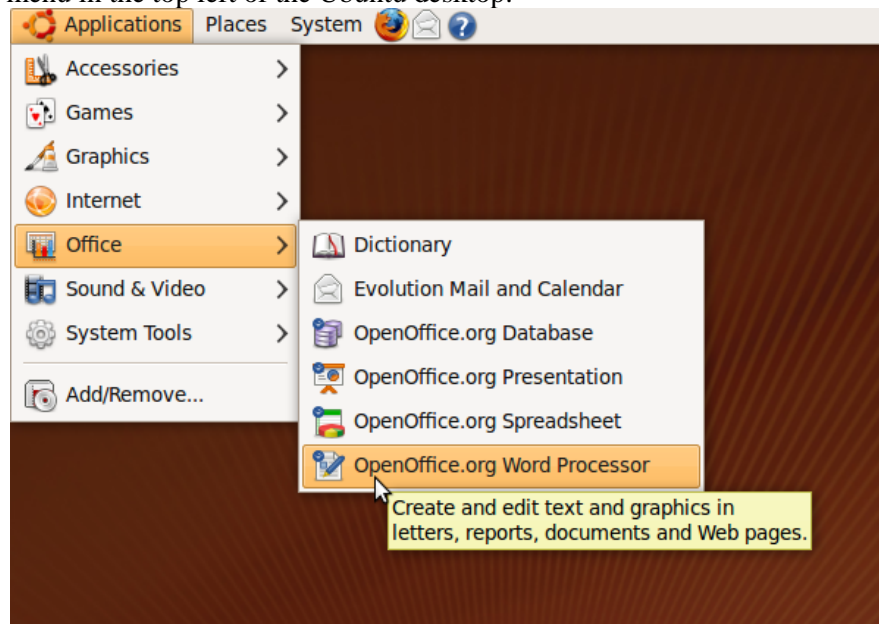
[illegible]

Applications Places System

Accessories
Games
Graphics
Internet
Office
Sound & Video
System Tools
Add/Remove...

Dictionary
Evolution Mail and Calendar
OpenOffice.org Database
OpenOffice.org Presentation
OpenOffice.org Spreadsheet
OpenOffice.org Word Processor

Create and edit text and graphics in letters, reports, documents and Web pages.